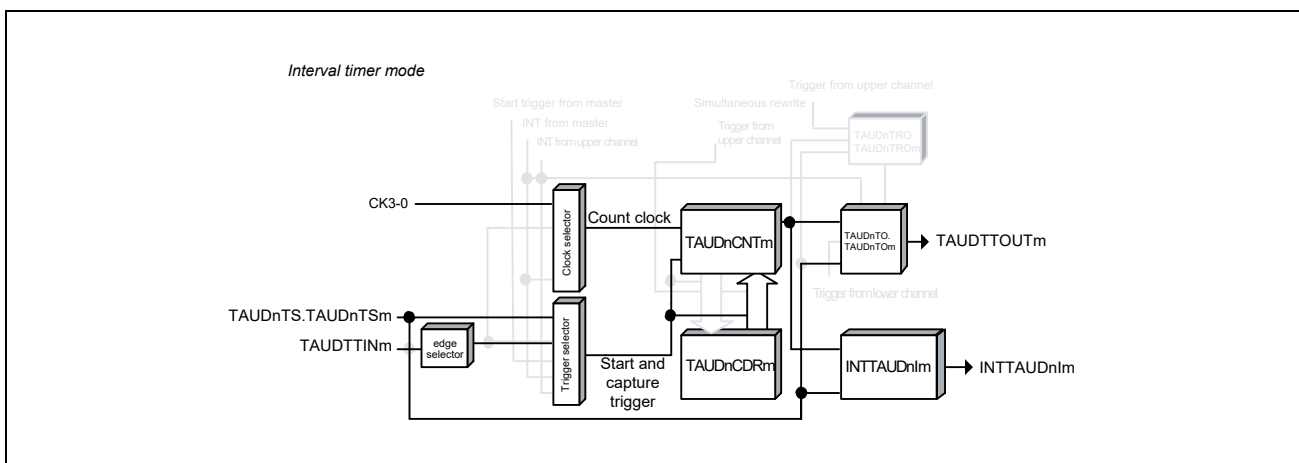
Interval timer mode

Start trigger from master
INT from master
INT from upper channel

Trigger from upper channel
Simultaneous rewrite
Trigger from upper channel

TAUDnTRO. TAUDnTROm

CK3-0

Clock selector

Count clock

TAUDnCNTm

TAUDnTO. TAUDnTOm

TAUDTTOUTm

Trigger from lower channel

TAUDnTS.TAUDnTSm

TAUDTTINm

edge selector

Trigger selector

Start and capture trigger

TAUDnCDRm

INTTAUDnIm

INTTAUDnIm